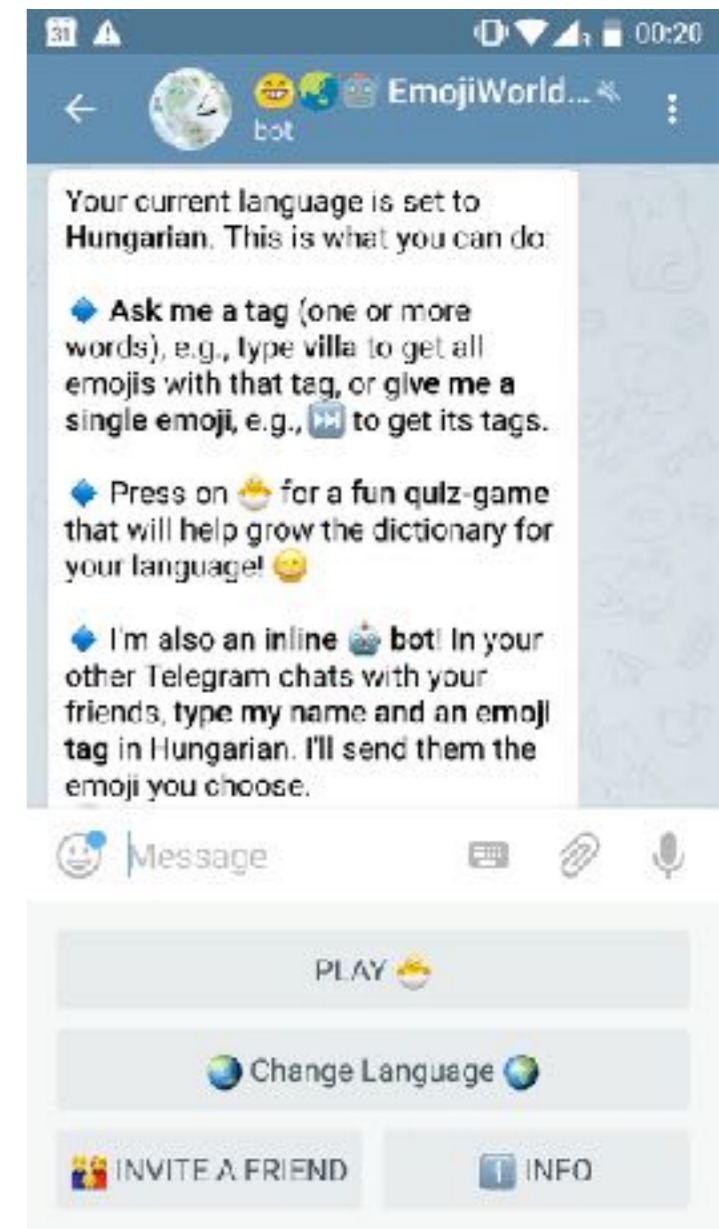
31 00:20

😂🌏🤖 EmojiWorld...
bot

Your current language is set to Hungarian. This is what you can do:

🔹 Ask me a tag (one or more words), e.g., type villa to get all emojis with that tag, or give me a single emoji, e.g., ⏭ to get its tags.

🔹 Press on 🐣 for a fun quiz-game that will help grow the dictionary for your language! 😋

🔹 I'm also an inline 🤖 bot! In your other Telegram chats with your friends, type my name and an emoji tag in Hungarian. I'll send them the emoji you choose.

Message

PLAY 🐣

🌏 Change Language 🌍

👫 INVITE A FRIEND

ℹ️ INFO